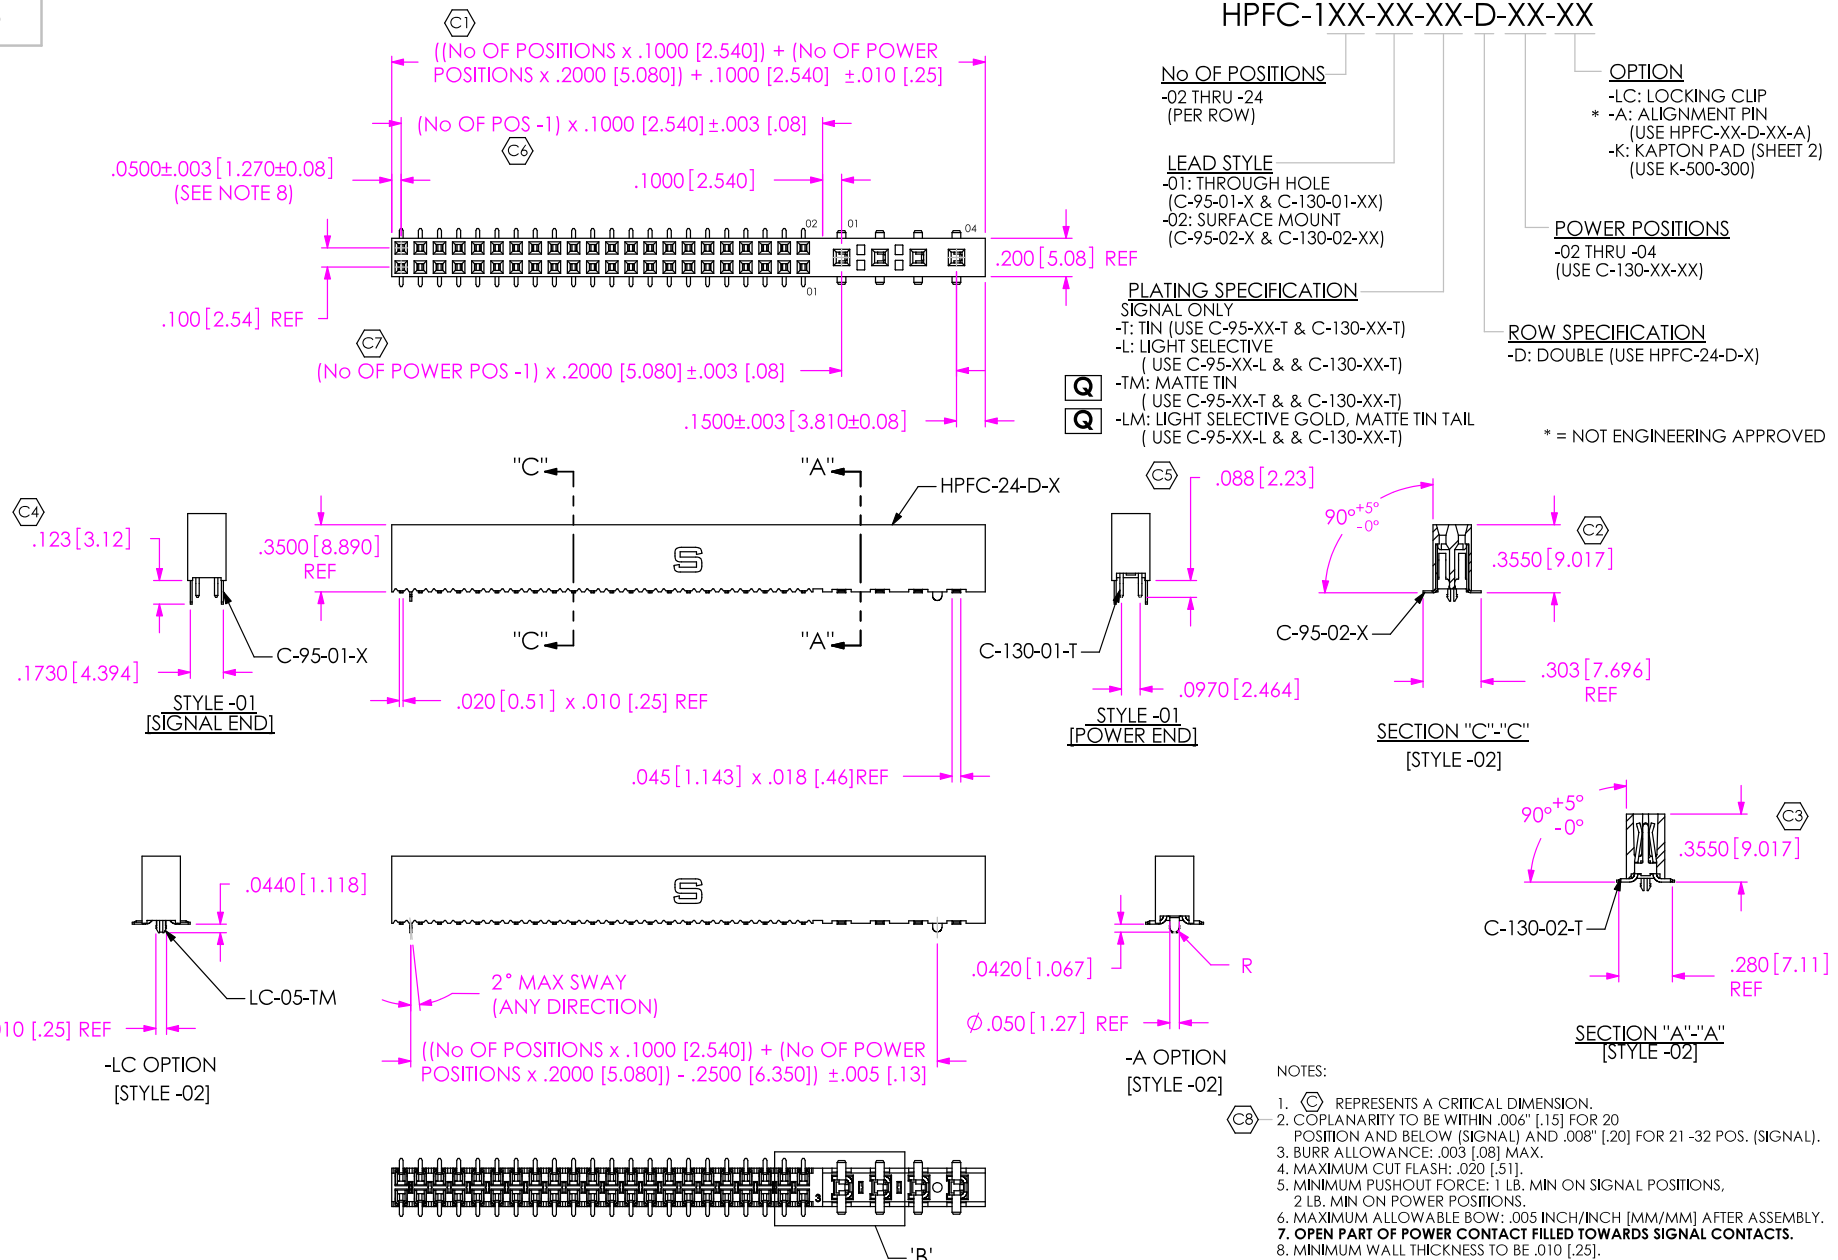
HPFC-1XX-XX-XX-D-XX-XX

No OF POSITIONS
-02 THRU -24
(PER ROW)

LEAD STYLE
-01: THROUGH HOLE
(C-95-01-X & C-130-01-XX)
-02: SURFACE MOUNT
(C-95-02-X & C-130-02-XX)

PLATING SPECIFICATION
SIGNAL ONLY
-T: TIN (USE C-95-XX-T & C-130-XX-T)
-L: LIGHT SELECTIVE
( USE C-95-XX-L & & C-130-XX-T)
Q -TM: MATTE TIN
( USE C-95-XX-T & & C-130-XX-T)
Q -LM: LIGHT SELECTIVE GOLD, MATTE TIN TAIL
( USE C-95-XX-L & & C-130-XX-T)

OPTION
-LC: LOCKING CLIP
* -A: ALIGNMENT PIN
(USE HPFC-XX-D-XX-A)
-K: KAPTON PAD (SHEET 2)
(USE K-500-300)

POWER POSITIONS
-02 THRU -04
(USE C-130-XX-XX)

ROW SPECIFICATION
-D: DOUBLE (USE HPFC-24-D-X)

* = NOT ENGINEERING APPROVED

C1
((No OF POSITIONS x .1000 [2.540]) + (No OF POWER POSITIONS x .2000 [5.080]) + .1000 [2.540] ±.010 [.25]

(No OF POS -1) x .1000 [2.540] ±.003 [.08]
C6
.0500±.003 [1.270±0.08]
(SEE NOTE 8)
.1000 [2.540]
02 01 04
01
.200 [5.08] REF
.100 [2.54] REF
C7
(No OF POWER POS -1) x .2000 [5.080] ±.003 [.08]
.1500±.003 [3.810±0.08]

"C" "A" HPFC-24-D-X
C4
.123 [3.12]
.3500 [8.890] REF
S
C-95-01-X
.1730 [4.394]
"C" "A"
STYLE -01
[SIGNAL END]
.020 [0.51] x .010 [.25] REF
.045 [1.143] x .018 [.46] REF

C5
.088 [2.23]
C-130-01-T
.0970 [2.464]
STYLE -01
[POWER END]

$90°^{+5°}_{-0°}$
C2
.3550 [9.017]
C-95-02-X
.303 [7.696]
REF
SECTION "C"-"C"
[STYLE -02]

$90°^{+5°}_{-0°}$
C3
.3550 [9.017]
C-130-02-T
.280 [7.11]
REF
SECTION "A"-"A"
[STYLE -02]

.0440 [1.118]
S
LC-05-TM
010 [.25] REF
-LC OPTION
[STYLE -02]
2° MAX SWAY
(ANY DIRECTION)
((No OF POSITIONS x .1000 [2.540]) + (No OF POWER POSITIONS x .2000 [5.080]) - .2500 [6.350]) ±.005 [.13]
.0420 [1.067]
R
Ø.050 [1.27] REF
-A OPTION
[STYLE -02]
'B'

NOTES:
1. C REPRESENTS A CRITICAL DIMENSION.
C8 2. COPLANARITY TO BE WITHIN .006" [.15] FOR 20 POSITION AND BELOW (SIGNAL) AND .008" [.20] FOR 21 -32 POS. (SIGNAL).
3. BURR ALLOWANCE: .003 [.08] MAX.
4. MAXIMUM CUT FLASH: .020 [.51].
5. MINIMUM PUSHOUT FORCE: 1 LB. MIN ON SIGNAL POSITIONS, 2 LB. MIN ON POWER POSITIONS.
6. MAXIMUM ALLOWABLE BOW: .005 INCH/INCH [MM/MM] AFTER ASSEMBLY.
7. OPEN PART OF POWER CONTACT FILLED TOWARDS SIGNAL CONTACTS.
8. MINIMUM WALL THICKNESS TO BE .010 [.25].